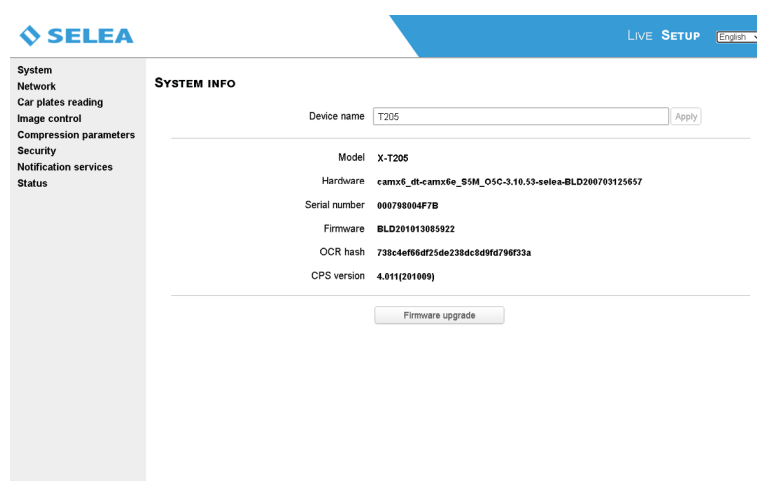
SELEA

LIVE SETUP English

System
Network
Car plates reading
Image control
Compression parameters
Security
Notification services
Status

SYSTEM INFO

Device name T205 Apply

Model X-T205

Hardware camx6_dt-camx6e_S5M_O5C-3.10.53-selea-BLD200703125657

Serial number 000798004F7B

Firmware BLD201013085922

OCR hash 738c4ef66df25de238dc8d9fd796f33a

CPS version 4.011(201009)

Firmware upgrade